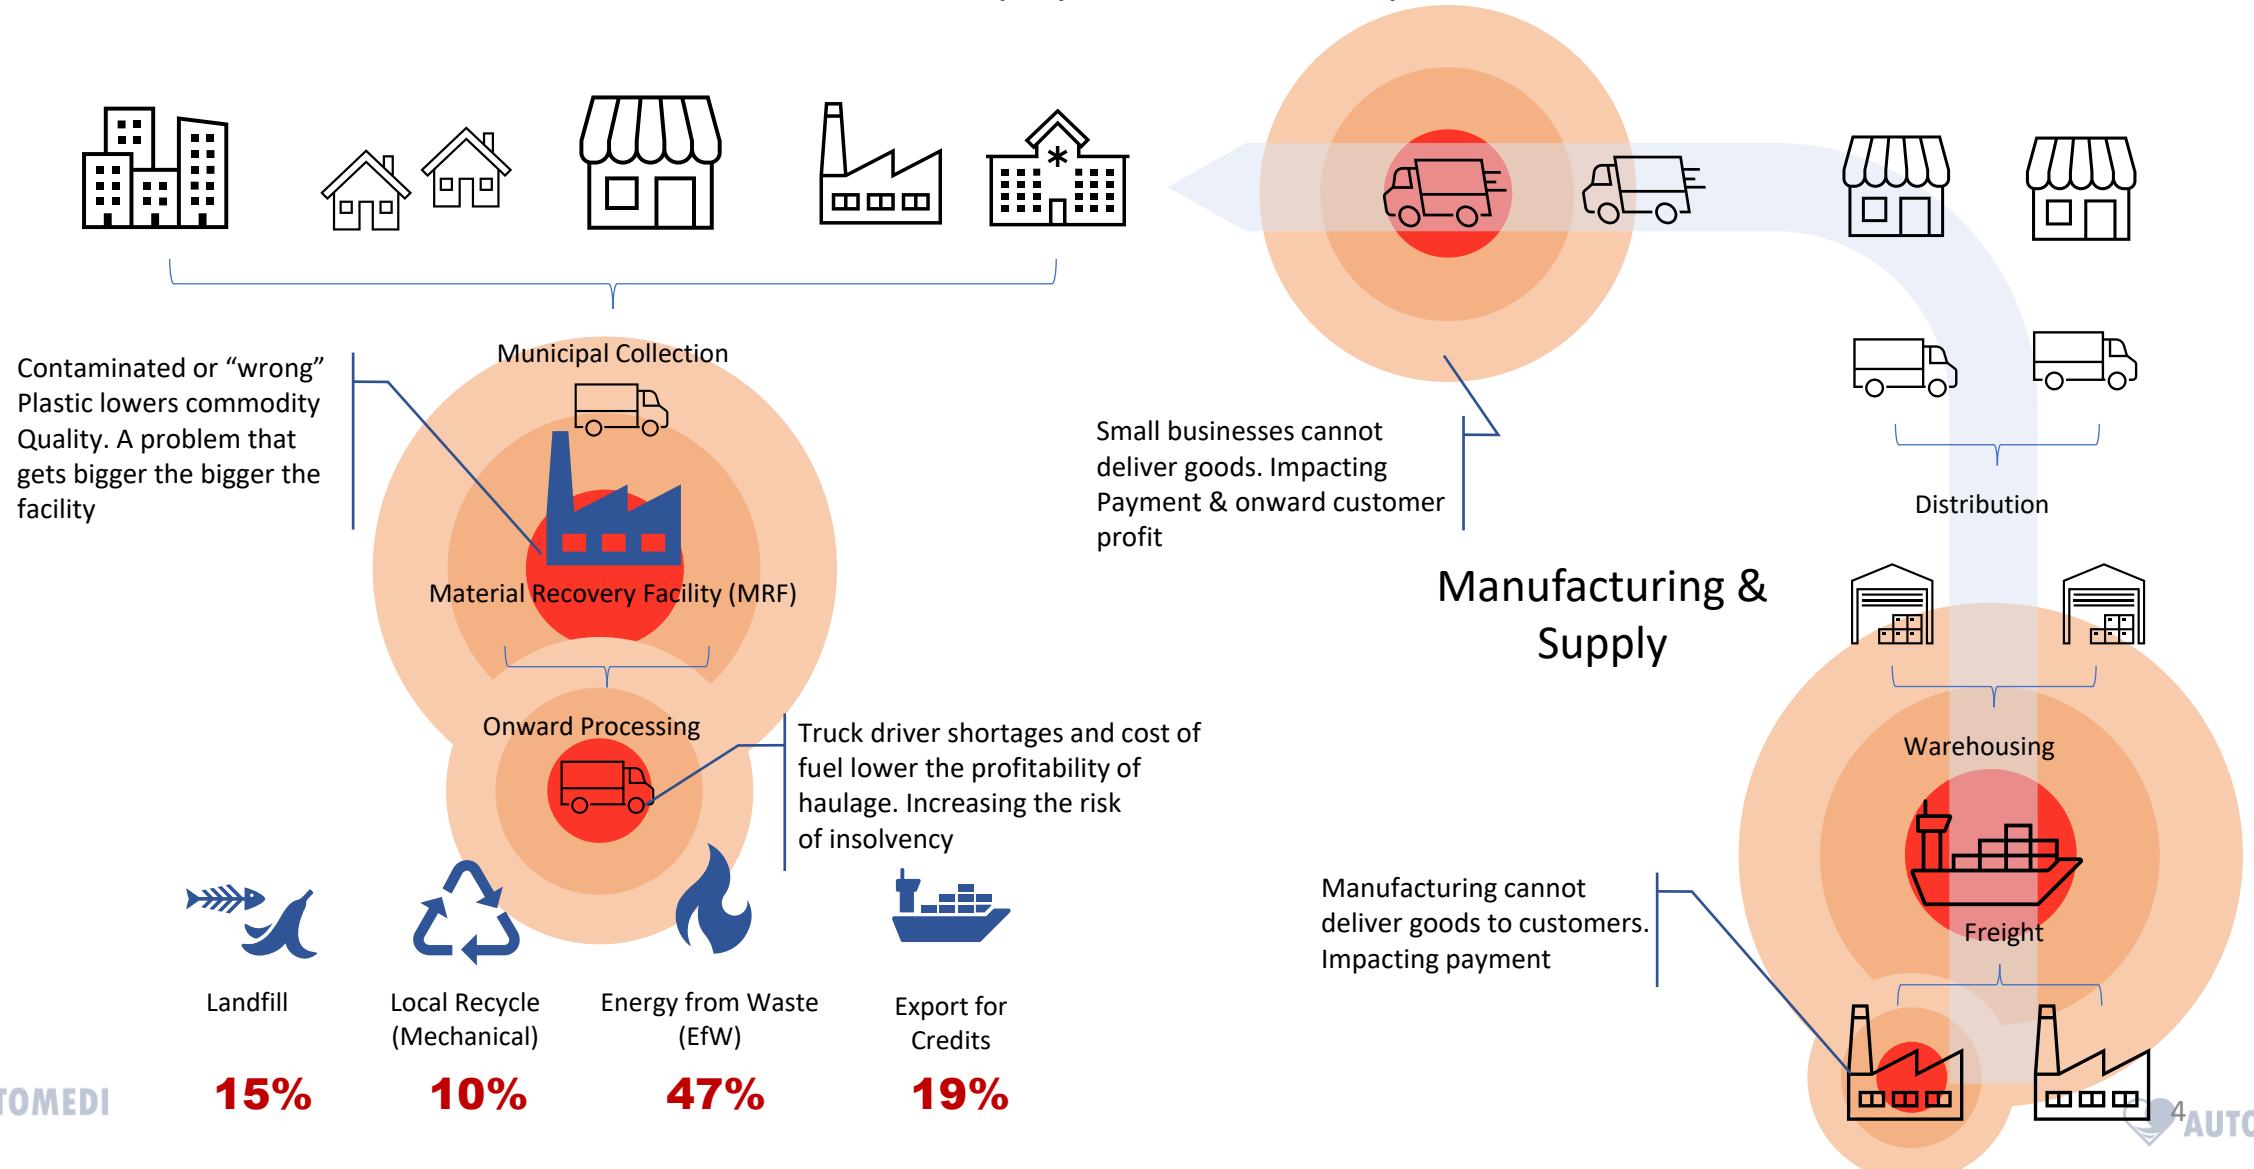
Contaminated or “wrong” Plastic lowers commodity Quality. A problem that gets bigger the bigger the facility

Municipal Collection

Material Recovery Facility (MRF)

Onward Processing

Truck driver shortages and cost of fuel lower the profitability of haulage. Increasing the risk of insolvency

Small businesses cannot deliver goods. Impacting Payment & onward customer profit

Distribution

Manufacturing & Supply

Warehousing

Freight

Manufacturing cannot deliver goods to customers. Impacting payment

Landfill

15%

Local Recycle (Mechanical)

10%

Energy from Waste (EfW)

47%

Export for Credits

19%

TOMEDI

4

AUTO